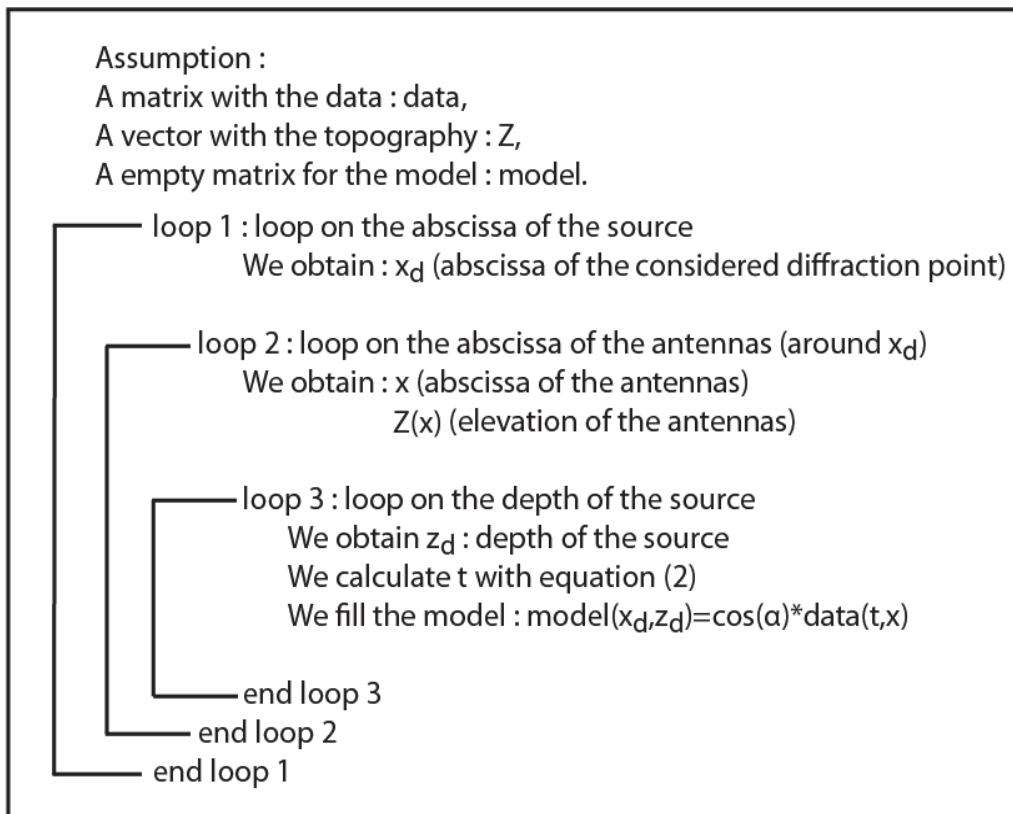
Assumption :
A matrix with the data : data,
A vector with the topography : Z,
A empty matrix for the model : model.

loop 1 : loop on the abscissa of the source
We obtain : $x_d$ (abscissa of the considered diffraction point)

loop 2 : loop on the abscissa of the antennas (around $x_d$)
We obtain : x (abscissa of the antennas)
Z(x) (elevation of the antennas)

loop 3 : loop on the depth of the source
We obtain $z_d$ : depth of the source
We calculate t with equation (2)
We fill the model : model($x_d$,$z_d$)=cos(α)*data(t,x)

end loop 3
end loop 2
end loop 1